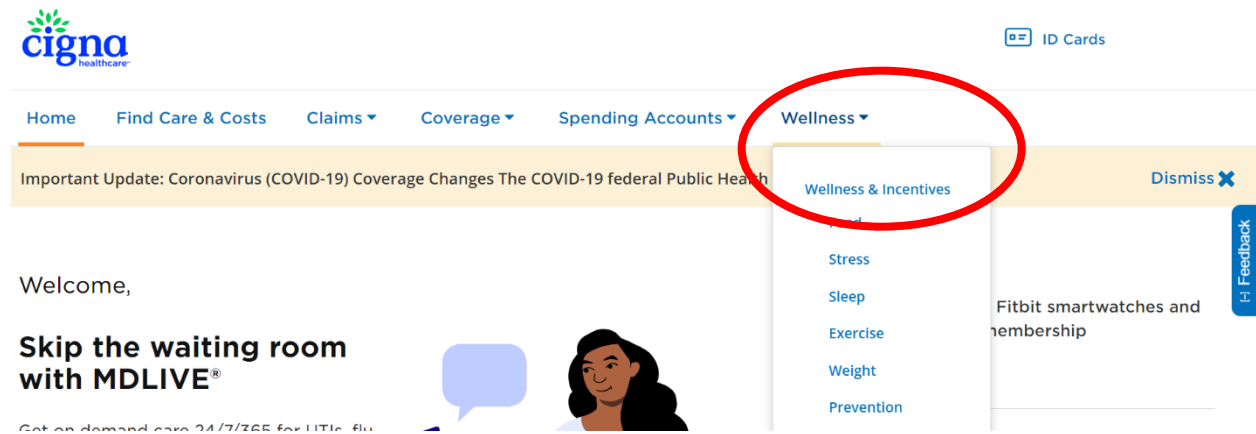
cigna healthcare

ID Cards

Home Find Care & Costs Claims Coverage Spending Accounts Wellness

Important Update: Coronavirus (COVID-19) Coverage Changes The COVID-19 federal Public Heal

Dismiss

Wellness & Incentives

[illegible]

Stress

Sleep

Exercise

Weight

Prevention

Feedback

Welcome,

Skip the waiting room with MDLIVE®

Get on demand care 24/7/365 for UTIs, flu

Fitbit smartwatches and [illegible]membership